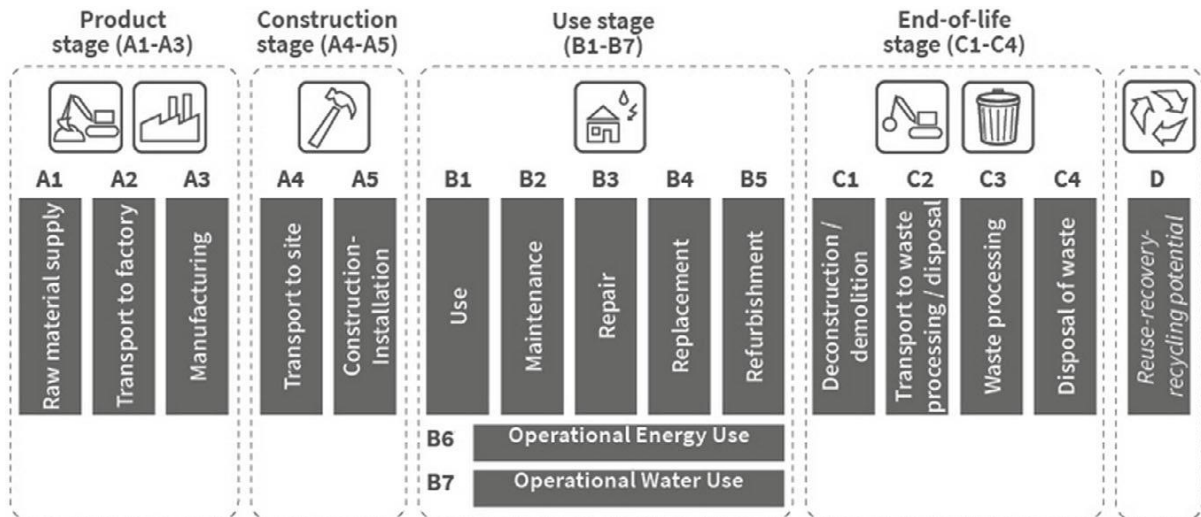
Product stage (A1-A3)

A1
Raw material supply

A2
Transport to factory

A3
Manufacturing

Construction stage (A4-A5)

A4
Transport to site

A5
Construction-Installation

Use stage (B1-B7)

B1
Use

B2
Maintenance

B3
Repair

B4
Replacement

B5
Refurbishment

B6
Operational Energy Use

B7
Operational Water Use

End-of-life stage (C1-C4)

C1
Deconstruction / demolition

C2
Transport to waste processing / disposal

C3
Waste processing

C4
Disposal of waste

D
Reuse-recovery-recycling potential